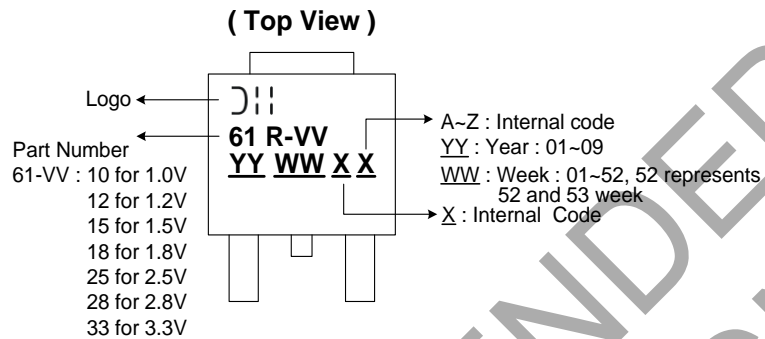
( Top View )

Logo

61 R-VV
YY WW X X

Part Number
61-VV : 10 for 1.0V
12 for 1.2V
15 for 1.5V
18 for 1.8V
25 for 2.5V
28 for 2.8V
33 for 3.3V

A~Z : Internal code
YY : Year : 01~09
WW : Week : 01~52, 52 represents 52 and 53 week
X : Internal Code